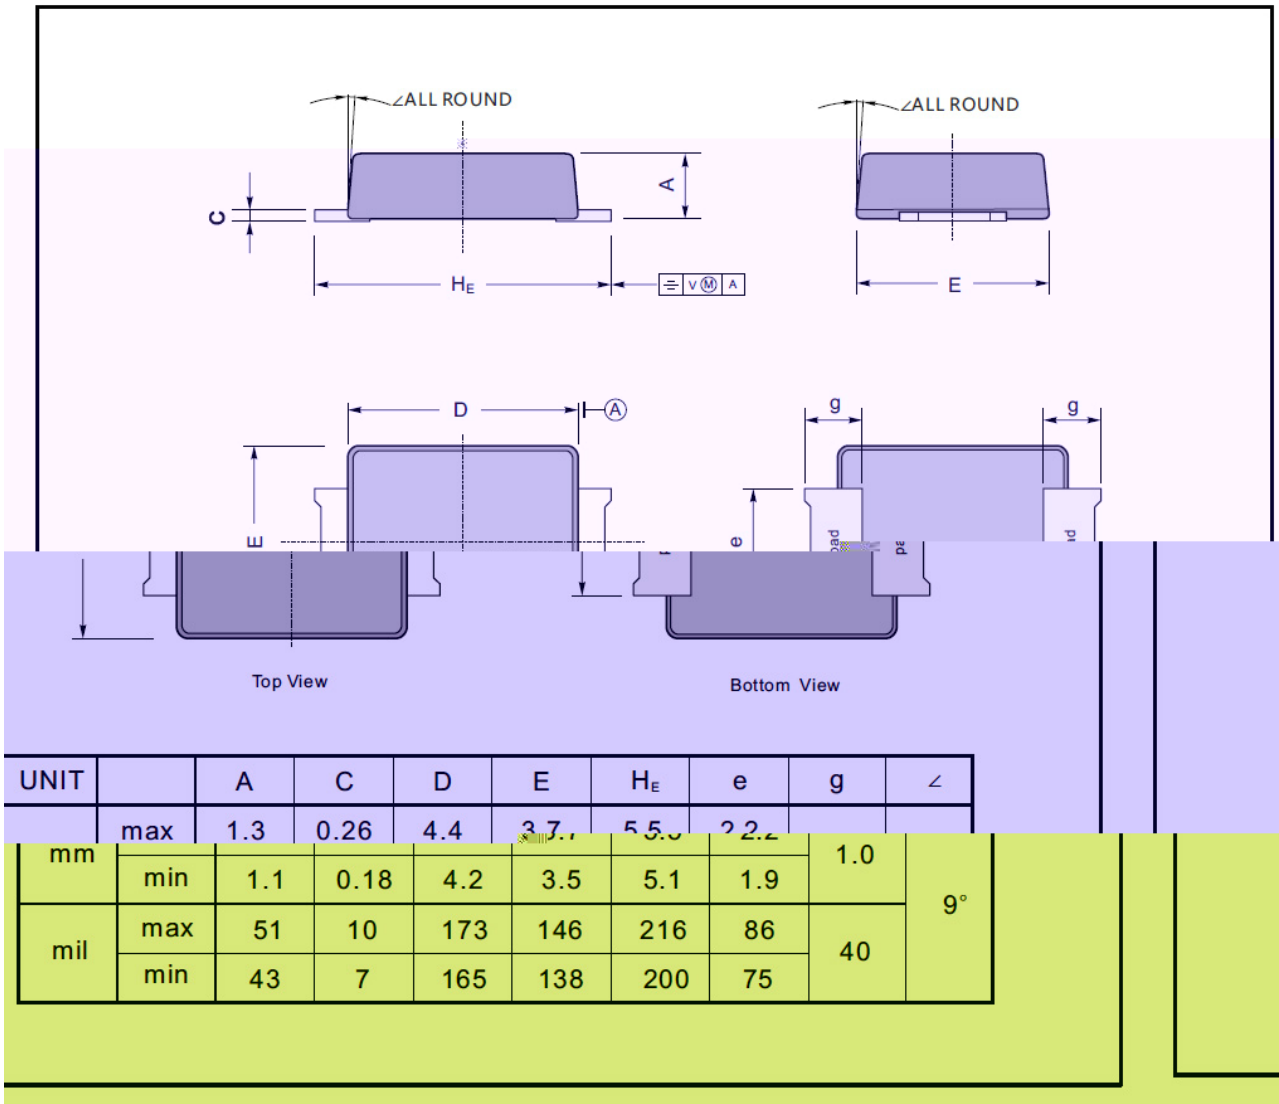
∠ALL ROUND

∠ALL ROUND

C

A

$H_E$

V Ⓜ A

E

D

Ⓐ

g

g

E

e

pad

pad

Top View

Bottom View

| UNIT | | A | C | D | E | $H_E$ | e | g | ∠ |
|---|---|---|---|---|---|---|---|---|---|
| mm | max | 1.3 | 0.26 | 4.4 | 3.7 | 5.5 | 2.2 | 1.0 | 9° |
| | min | 1.1 | 0.18 | 4.2 | 3.5 | 5.1 | 1.9 | | |
| mil | max | 51 | 10 | 173 | 146 | 216 | 86 | 40 | |
| | min | 43 | 7 | 165 | 138 | 200 | 75 | | |